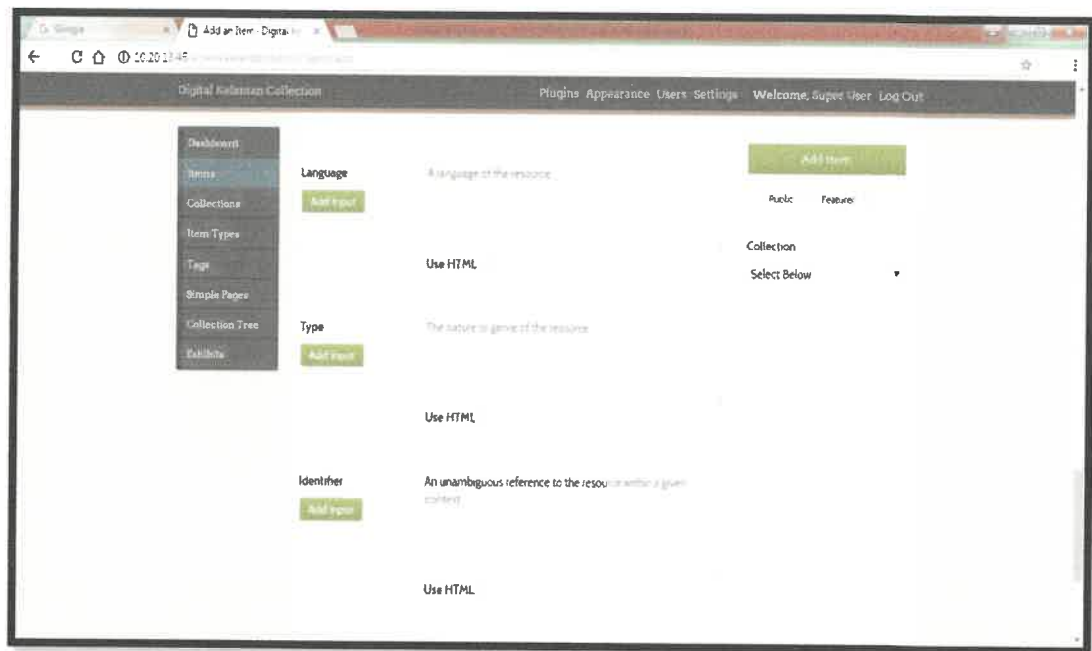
G Google
Add an Item · Digital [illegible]
10.20.13.45 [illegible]

Digital Kelantan Collection
Plugins Appearance Users Settings Welcome, Super User Log Out

Dashboard
Items
Collections
Item Types
Tags
Simple Pages
Collection Tree
Exhibits

Language
Add Input
A language of the resource

Use HTML

Type
Add Input
The nature or genre of the resource

Use HTML

Identifier
Add Input
An unambiguous reference to the resource within a given context

Use HTML

Add Item
Public Featured

Collection
Select Below